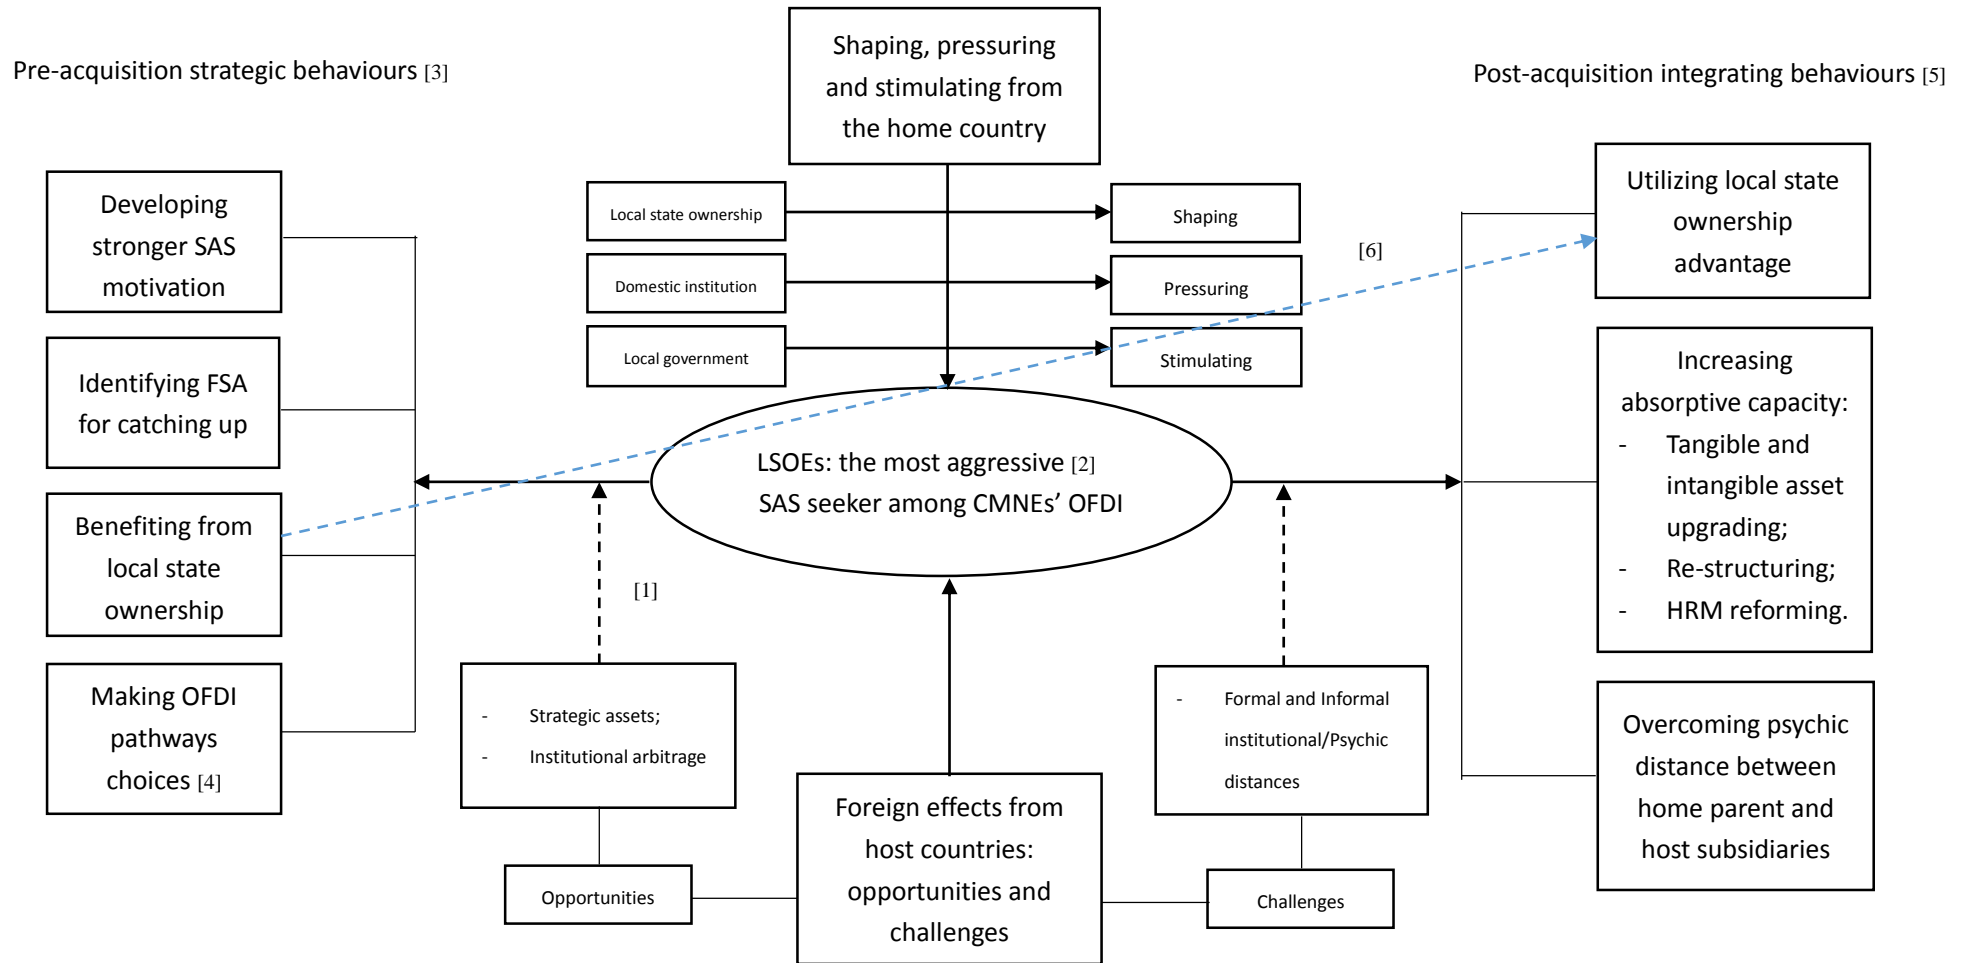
Pre-acquisition strategic behaviours [3]

Shaping, pressuring and stimulating from the home country

Post-acquisition integrating behaviours [5]

Developing stronger SAS motivation

Identifying FSA for catching up

Benefiting from local state ownership

Making OFDI pathways choices [4]

Local state ownership

Domestic institution

Local government

Shaping

Pressuring

Stimulating

[6]

Utilizing local state ownership advantage

Increasing absorptive capacity:
- Tangible and intangible asset upgrading;
- Re-structuring;
- HRM reforming.

Overcoming psychic distance between home parent and host subsidiaries

LSOEs: the most aggressive [2] SAS seeker among CMNEs' OFDI

[1]

- Strategic assets;
- Institutional arbitrage

- Formal and Informal institutional/Psychic distances

Foreign effects from host countries: opportunities and challenges

Opportunities

Challenges